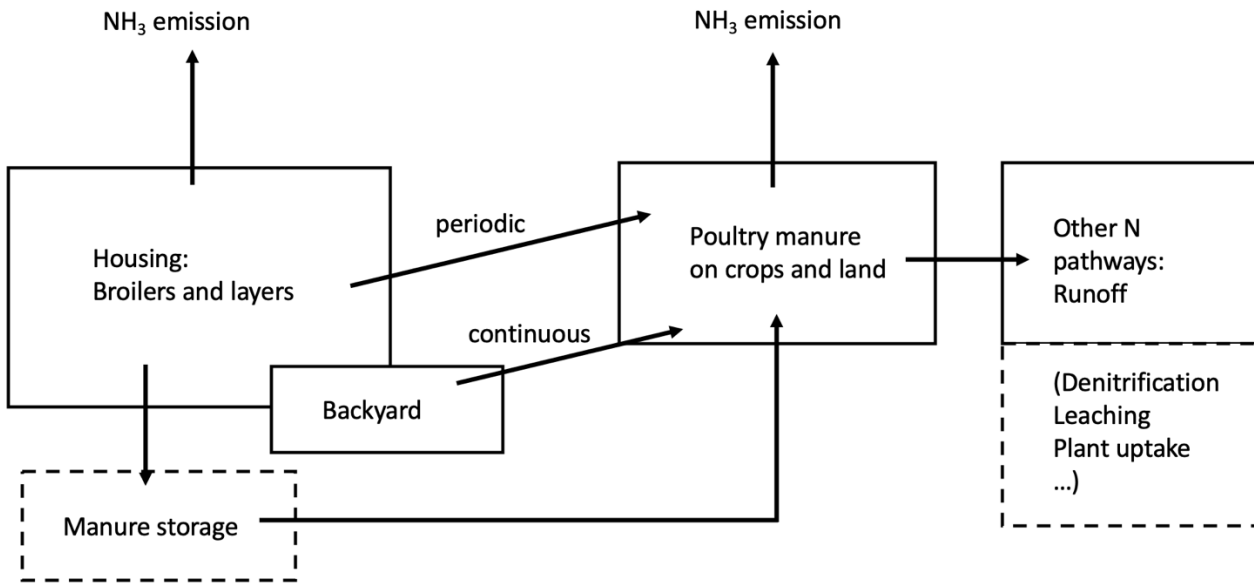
$NH_3$ emission

$NH_3$ emission

Housing:
Broilers and layers

periodic

continuous

Poultry manure on crops and land

Other N pathways:
Runoff

(Denitrification
Leaching
Plant uptake
...)

Backyard

Manure storage